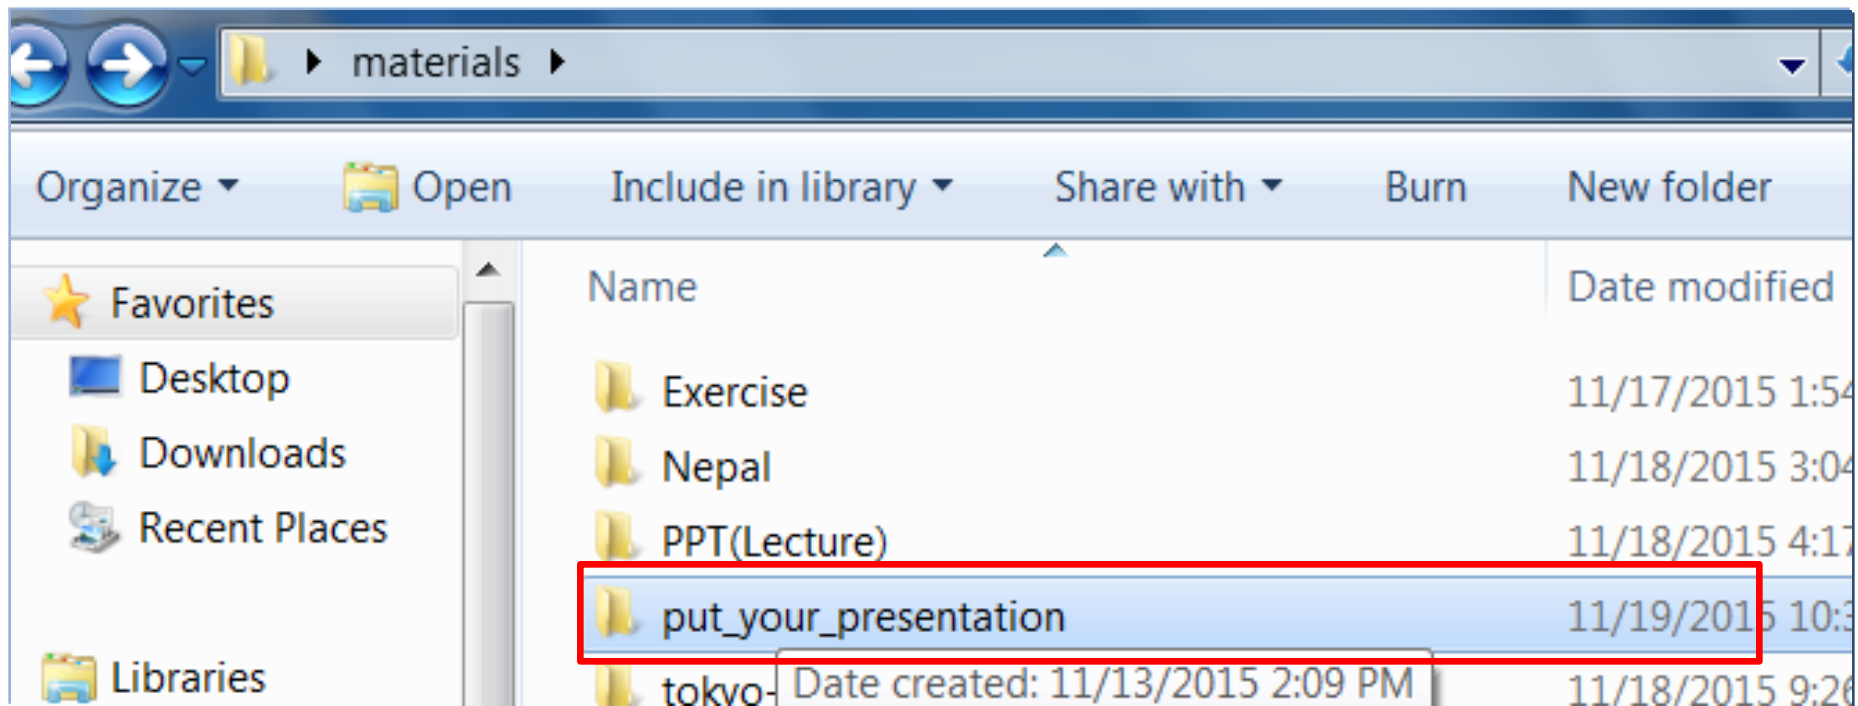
materials

Organize Open Include in library Share with Burn New folder

Favorites
Desktop
Downloads
Recent Places

Libraries

| Name | Date modified |
|---|---|
| Exercise | 11/17/2015 1:5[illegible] |
| Nepal | 11/18/2015 3:0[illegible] |
| PPT(Lecture) | 11/18/2015 4:1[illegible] |
| put_your_presentation | 11/19/2015 10:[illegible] |
| tokyo-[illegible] | 11/18/2015 9:2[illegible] |

Date created: 11/13/2015 2:09 PM